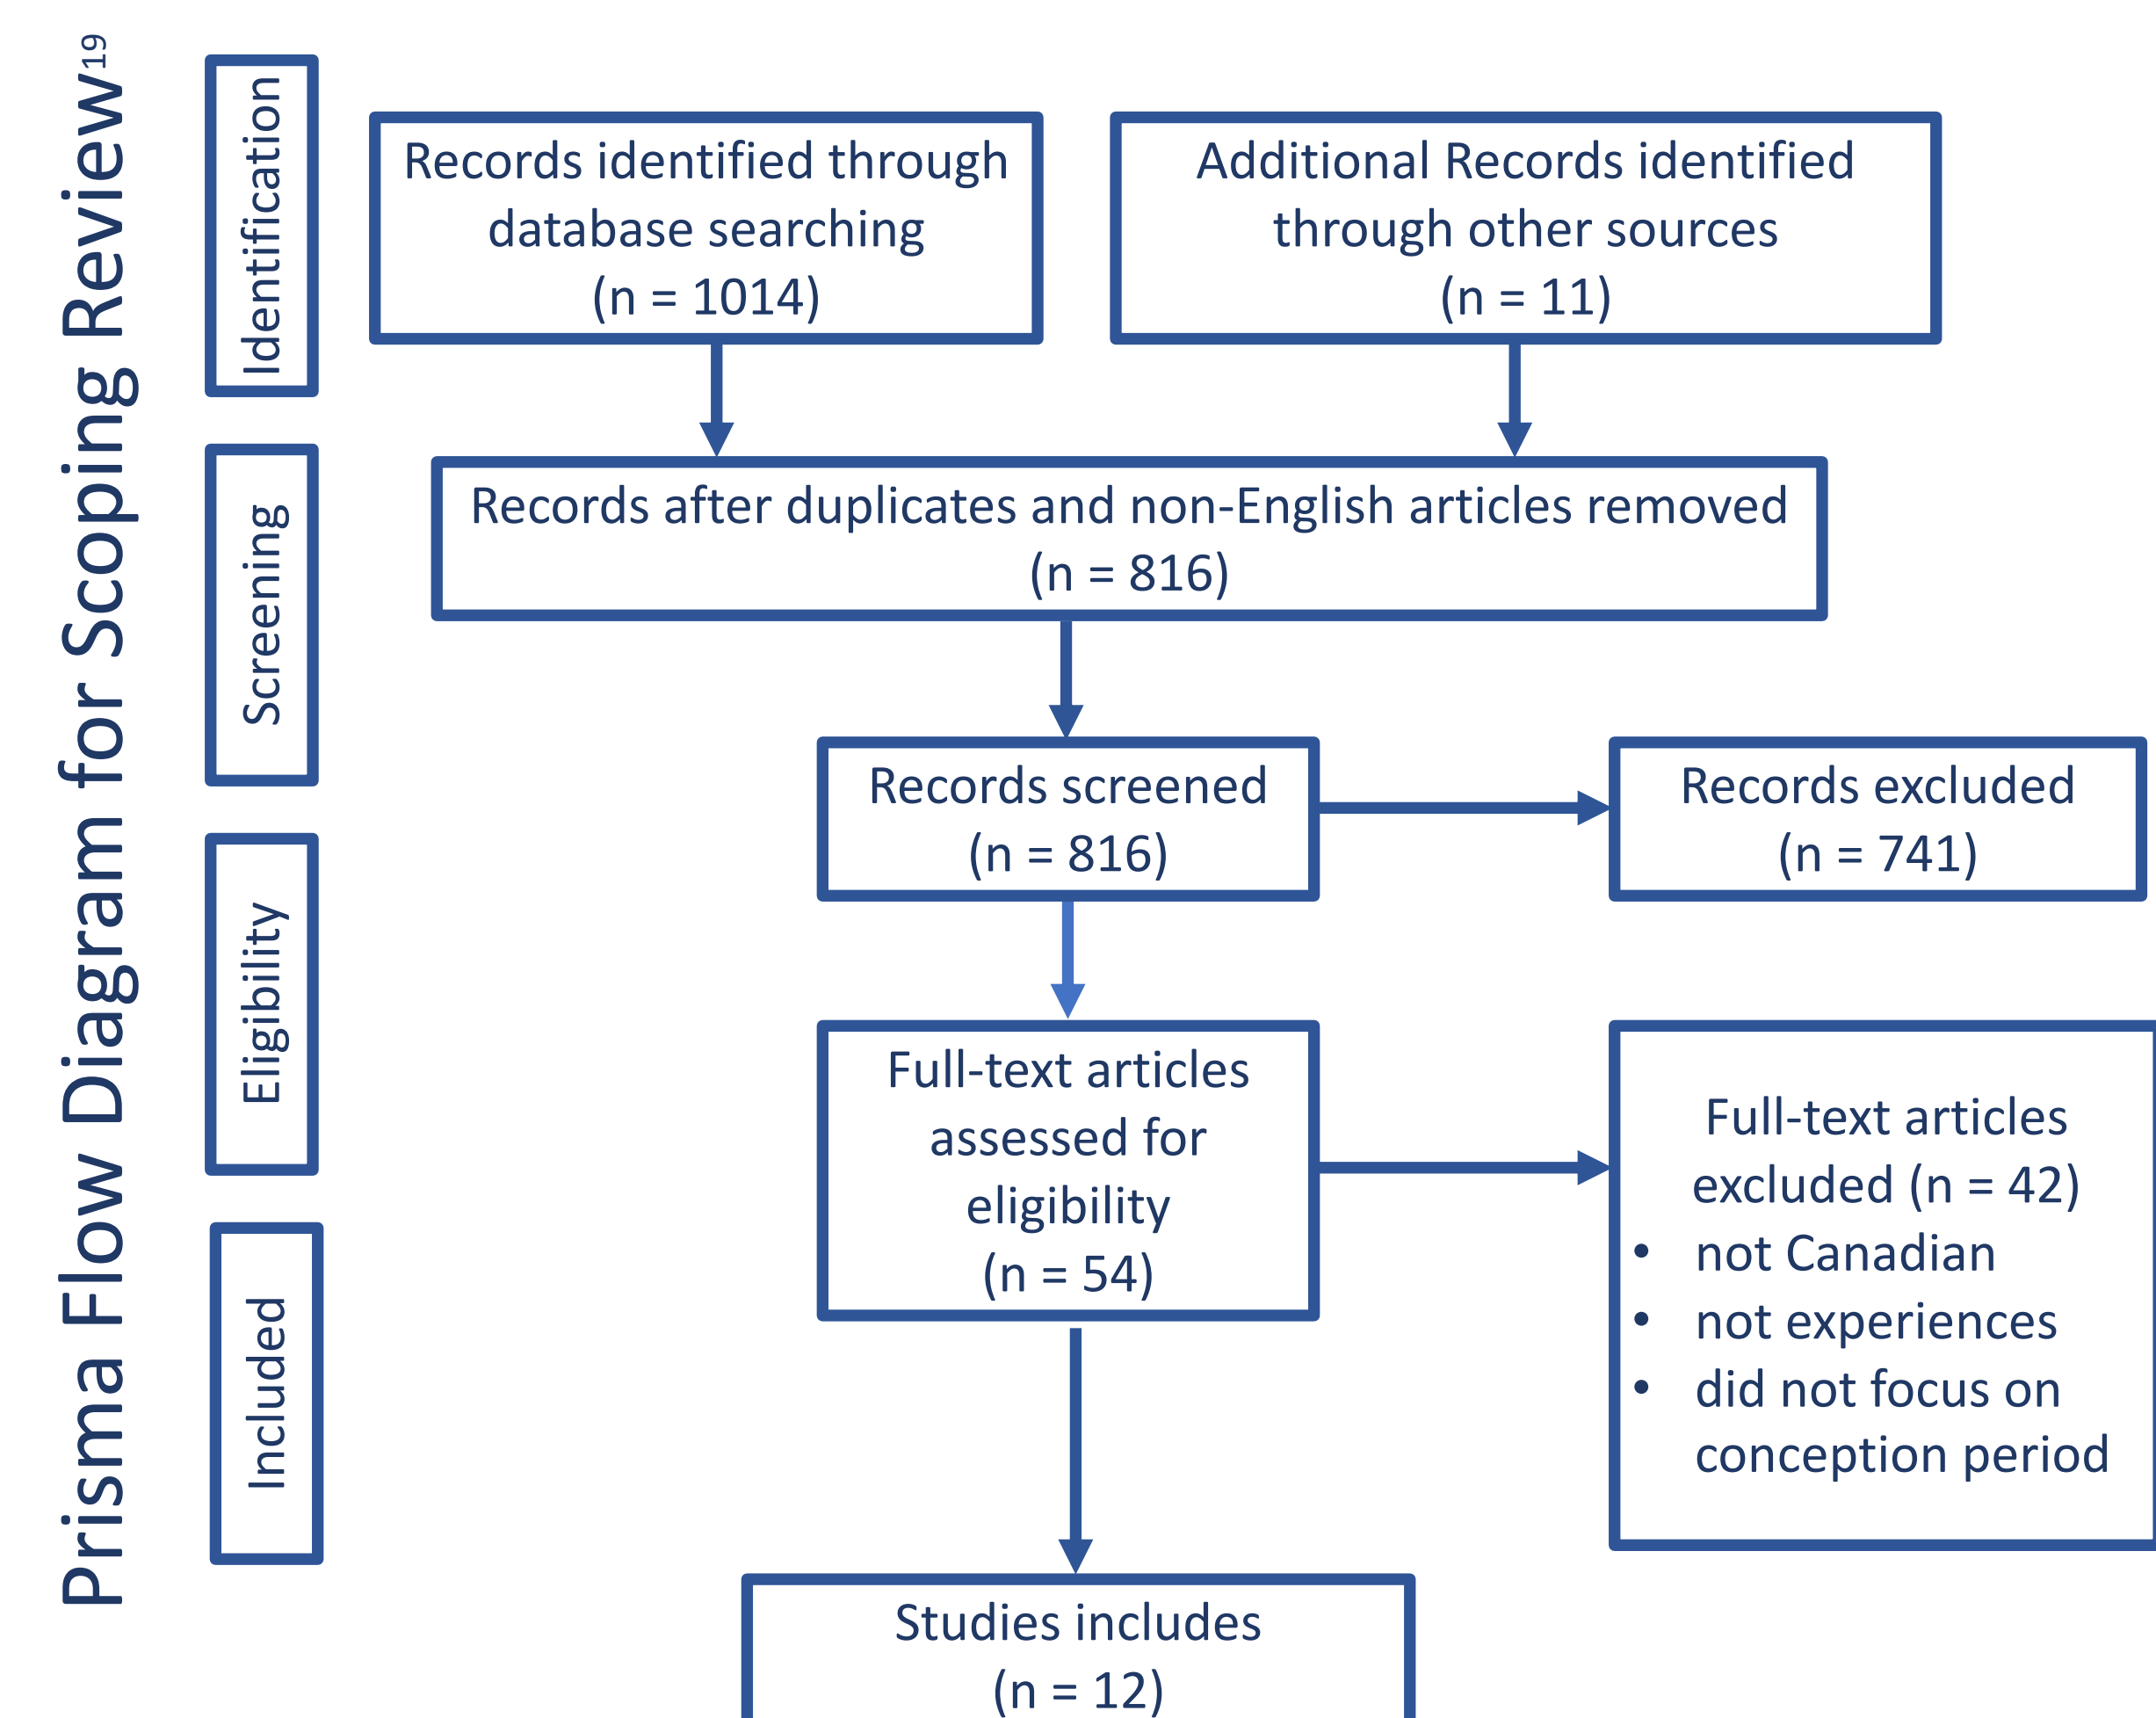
Prisma Flow Diagram for Scoping Review$^{19}$

Identification

Screening

Eligibility

Included

Records identified through database searching (n = 1014)

Additional Records identified through other sources (n = 11)

Records after duplicates and non-English articles removed (n = 816)

Records screened (n = 816)

Records excluded (n = 741)

Full-text articles assessed for eligibility (n = 54)

Full-text articles excluded (n = 42)
• not Canadian
• not experiences
• did not focus on conception period

Studies includes (n = 12)